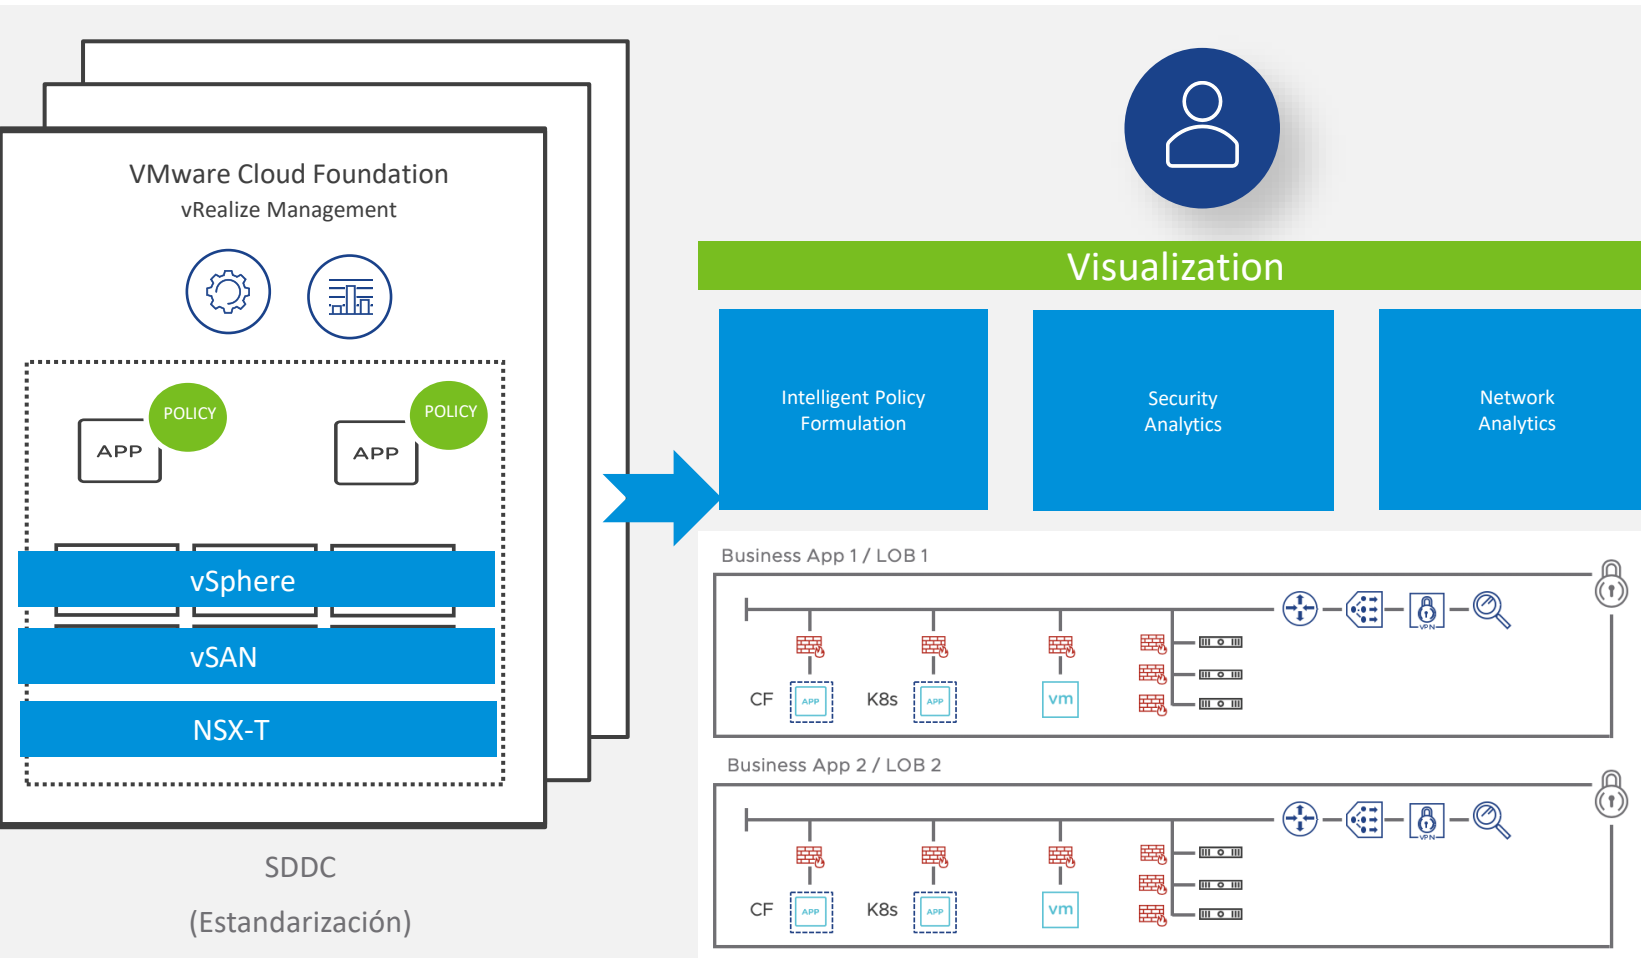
VMware Cloud Foundation
vRealize Management

POLICY
APP
POLICY
APP

vSphere
vSAN
NSX-T

SDDC
(Estandarización)

Visualization

Intelligent Policy Formulation

Security Analytics

Network Analytics

Business App 1 / LOB 1

CF
APP
K8s
APP
vm
VPN

Business App 2 / LOB 2

CF
APP
K8s
APP
vm
VPN